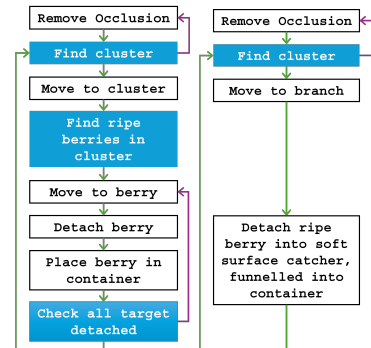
Remove Occlusion

Find cluster

Move to cluster

Find ripe berries in cluster

Move to berry

Detach berry

Place berry in container

Check all target detached

Remove Occlusion

Find cluster

Move to branch

Detach ripe berry into soft surface catcher, funnelled into container